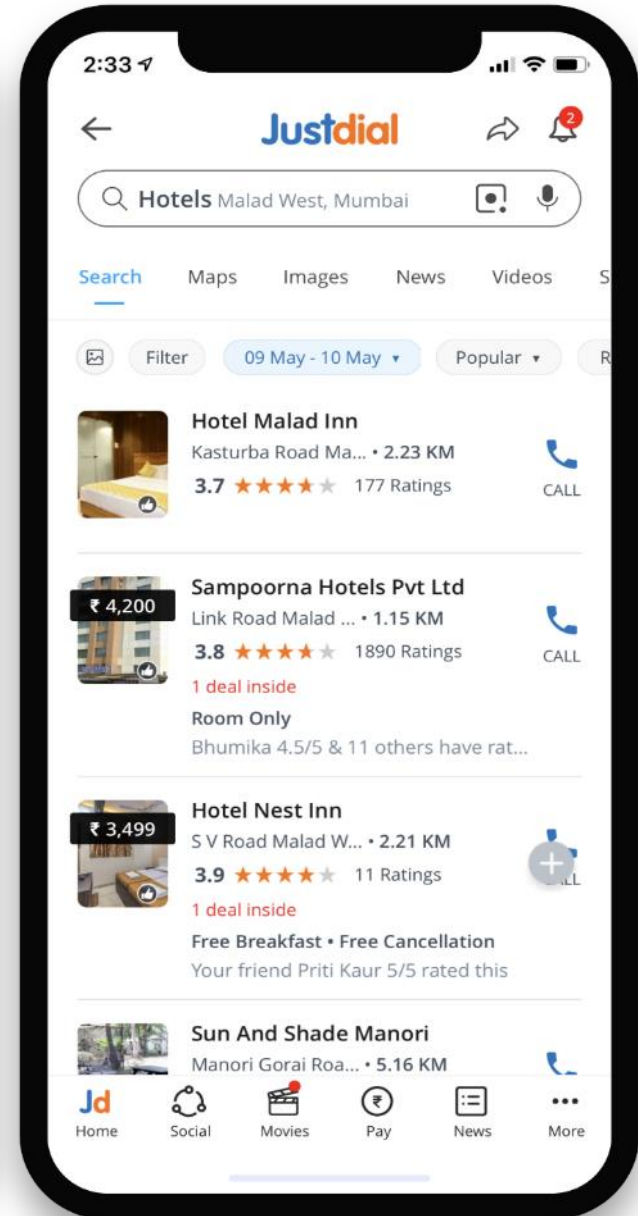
2:33

Justdial

2

Hotels Malad West, Mumbai

Search Maps Images News Videos S

Filter 09 May - 10 May ▾ Popular ▾ R

Hotel Malad Inn
Kasturba Road Ma... • 2.23 KM
3.7 ★★★★★ 177 Ratings
CALL

₹ 4,200
Sampoorna Hotels Pvt Ltd
Link Road Malad ... • 1.15 KM
3.8 ★★★★★ 1890 Ratings
CALL
1 deal inside
Room Only
Bhumika 4.5/5 & 11 others have rat...

₹ 3,499
Hotel Nest Inn
S V Road Malad W... • 2.21 KM
3.9 ★★★★★ 11 Ratings
CALL
1 deal inside
Free Breakfast • Free Cancellation
Your friend Priti Kaur 5/5 rated this

Sun And Shade Manori
Manori Gorai Roa... • 5.16 KM

Jd Home Social Movies Pay News More